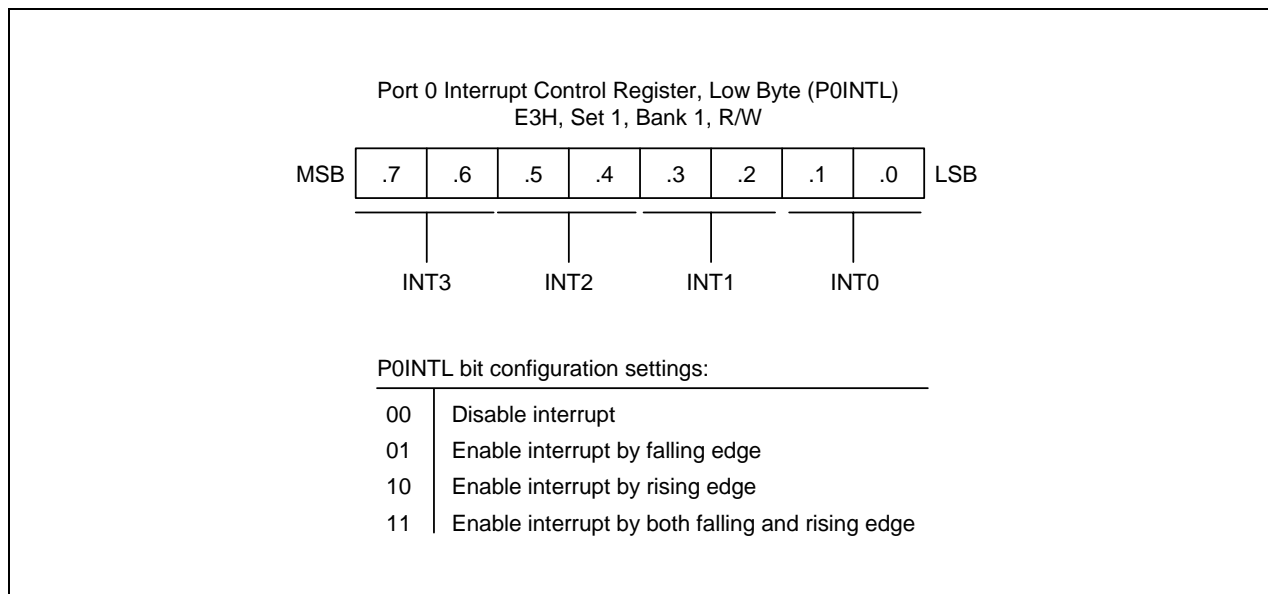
Port 0 Interrupt Control Register, Low Byte (P0INTL)
E3H, Set 1, Bank 1, R/W

| MSB | .7 | .6 | .5 | .4 | .3 | .2 | .1 | .0 | LSB |
|---|---|---|---|---|---|---|---|---|---|

INT3 INT2 INT1 INT0

P0INTL bit configuration settings:

| | |
|---|---|
| 00 | Disable interrupt |
| 01 | Enable interrupt by falling edge |
| 10 | Enable interrupt by rising edge |
| 11 | Enable interrupt by both falling and rising edge |